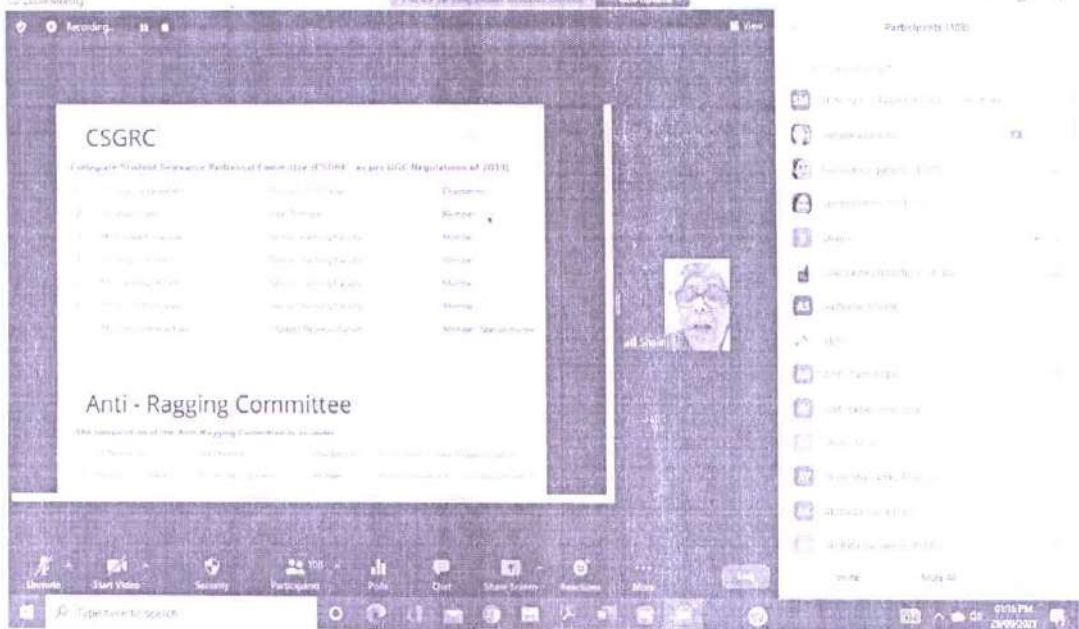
Recording

View

Participants (108)

CSGRC

Collegiate Student Grievance Redressal Committee (CSGRC - as per UGC Regulations of 2019)

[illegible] Chairperson

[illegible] Member

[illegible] Member

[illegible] Member

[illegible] Member

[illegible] Member

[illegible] Member - Special Invitee

Anti - Ragging Committee

The composition of the Anti-Ragging Committee is as under:

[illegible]

Unmute

Start Video

Security

Participants 108

Polls

Chat

Share Screen

Reactions

More

Invite

Mute All

Type here to search

01:16 PM

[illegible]